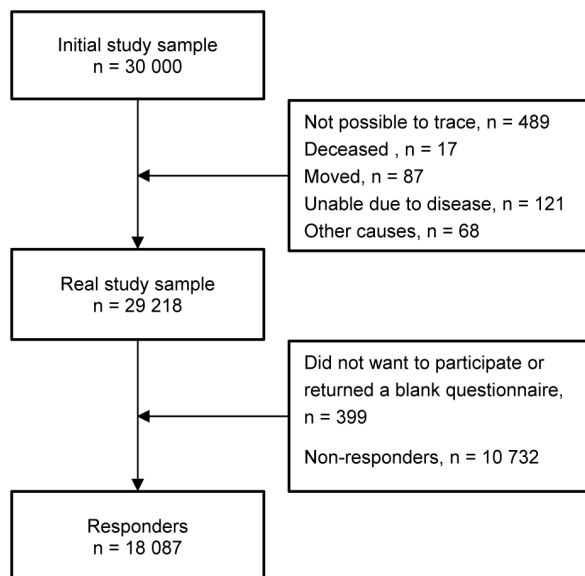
Initial study sample
n = 30 000

Not possible to trace, n = 489
Deceased , n = 17
Moved, n = 87
Unable due to disease, n = 121
Other causes, n = 68

Real study sample
n = 29 218

Did not want to participate or returned a blank questionnaire, n = 399

Non-responders, n = 10 732

Responders
n = 18 087